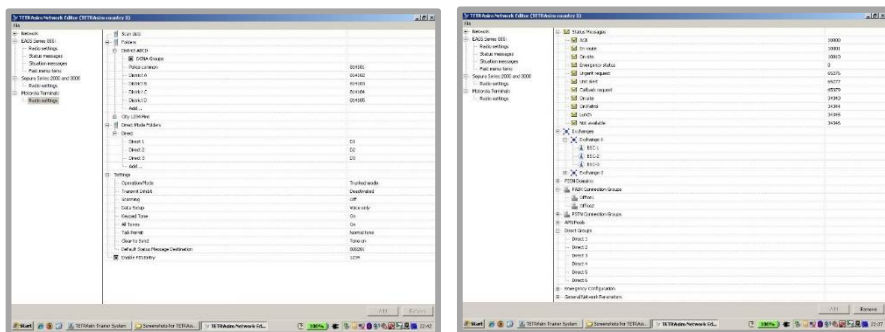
TETRAsim Network Editor (TETRAsim country 1)

File

Network
EADS Series 001
Radio settings
Status messages
Situation messages
Fast menu items
Sepura Series 2000 and 3000
Radio settings
Motorola Terminals
Radio settings

Scan lists
Folders
District ABCD
DGNA Groups
Police common 014101
District A 014102
District B 014103
District C 014104
District D 014105
Add ...
City LSM Net
Direct Mode Folders
Direct
Direct 1 D1
Direct 2 D2
Direct 3 D3
Add ...
Settings
Operation Mode Trunked mode
Transmit Inhibit Deactivated
Scanning Off
Data Group Voice only
Keypad Tone On
All Tones On
Talk Permit Normal tone
Clear to Send Tone on
Default Status Message Destination 000201
Enable TETRApp LCM

Apply Restore

Start | TETRAsim Trainer System | Screenshots for TETRAsi... | TETRAsim Network Edi... | 100% | 22:42

TETRAsim Network Editor (TETRAsim country 1)

File

Network
EADS Series 001
Radio settings
Status messages
Situation messages
Fast menu items
Sepura Series 2000 and 3000
Radio settings
Motorola Terminals
Radio settings

Status Messages
ACK 30000
En route 30001
On site 30013
Emergency status 0
Urgent request 65275
Unit alert 65277
Callback request 65579
On site 34343
Contacted 34344
Lunch 34345
Not available 34365
Exchanges
Exchange 1
BSC 1
BSC 2
BSC 3
Exchange 2
PSTN Domains
PABX Connection Groups
Offices
Offices2
PSTN Connection Groups
AFN Pools
Direct Groups
Direct 1
Direct 2
Direct 3
Direct 4
Direct 5
Direct 6
Emergency configuration
General Network Parameters

Apply Restore

Start | TETRAsim Trainer System | Screenshots for TETRAsi... | TETRAsim Network Edi... | 100% | 23:07